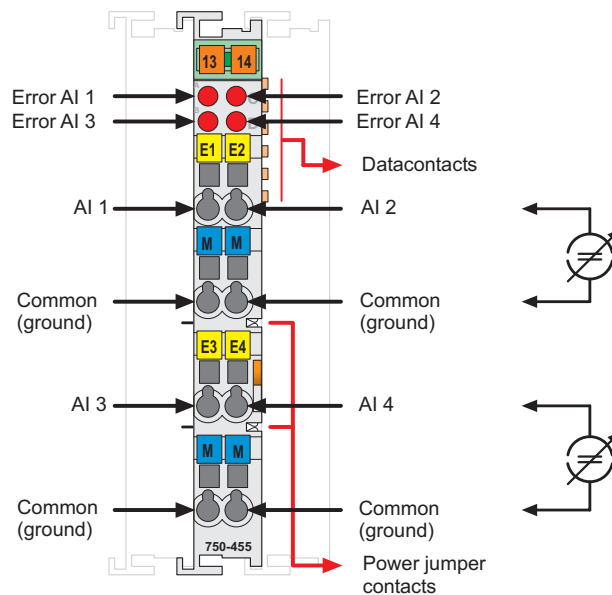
13 14

Error AI 1
Error AI 3

Error AI 2
Error AI 4

E1 E2

Datacontacts

AI 1

AI 2

M M

Common
(ground)

Common
(ground)

E3 E4

AI 3

AI 4

M M

Common
(ground)

Common
(ground)

750-455

Power jumper
contacts